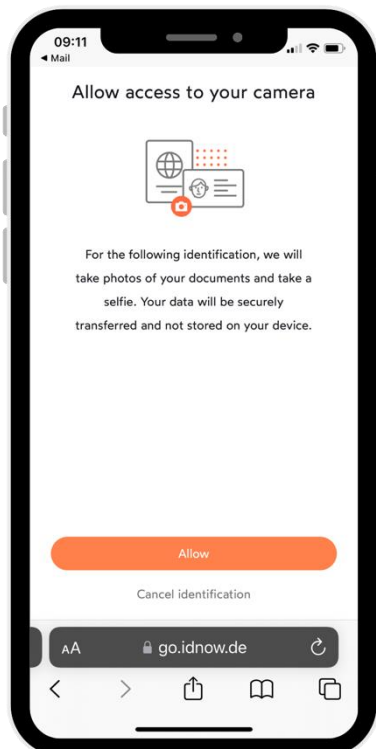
09:11
◂ Mail

Allow access to your camera

For the following identification, we will take photos of your documents and take a selfie. Your data will be securely transferred and not stored on your device.

Allow

Cancel identification

AA go.idnow.de